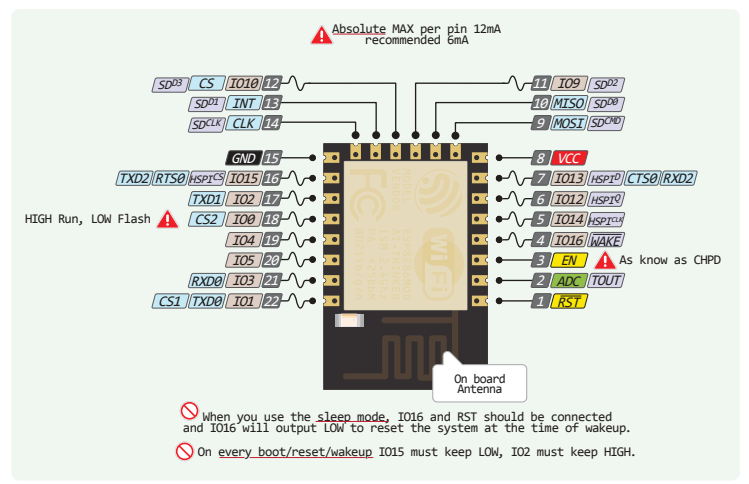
Absolute MAX per pin 12mA recommended 6mA

$SD^{D3}$ CS IO10 12
$SD^{D1}$ INT IO13 13
$SD^{CLK}$ CLK 14

11 IO9 $SD^{D2}$
10 MISO $SD^{D0}$
9 MOSI $SD^{CMD}$

GND 15
TXD2 RTS0 $HSPI^{CS}$ IO15 16
TXD1 IO2 17
HIGH Run, LOW Flash CS2 IO0 18
IO4 19
IO5 20
RXD0 IO3 21
CS1 TXD0 IO1 22

8 VCC
7 IO13 $HSPI^{D}$ CTS0 RXD2
6 IO12 $HSPI^{Q}$
5 IO14 $HSPI^{CLK}$
4 IO16 WAKE
3 EN As know as CHPD
2 ADC TOUT
1 RST

On board Antenna

When you use the sleep mode, IO16 and RST should be connected and IO16 will output LOW to reset the system at the time of wakeup.

On every boot/reset/wakeup IO15 must keep LOW, IO2 must keep HIGH.